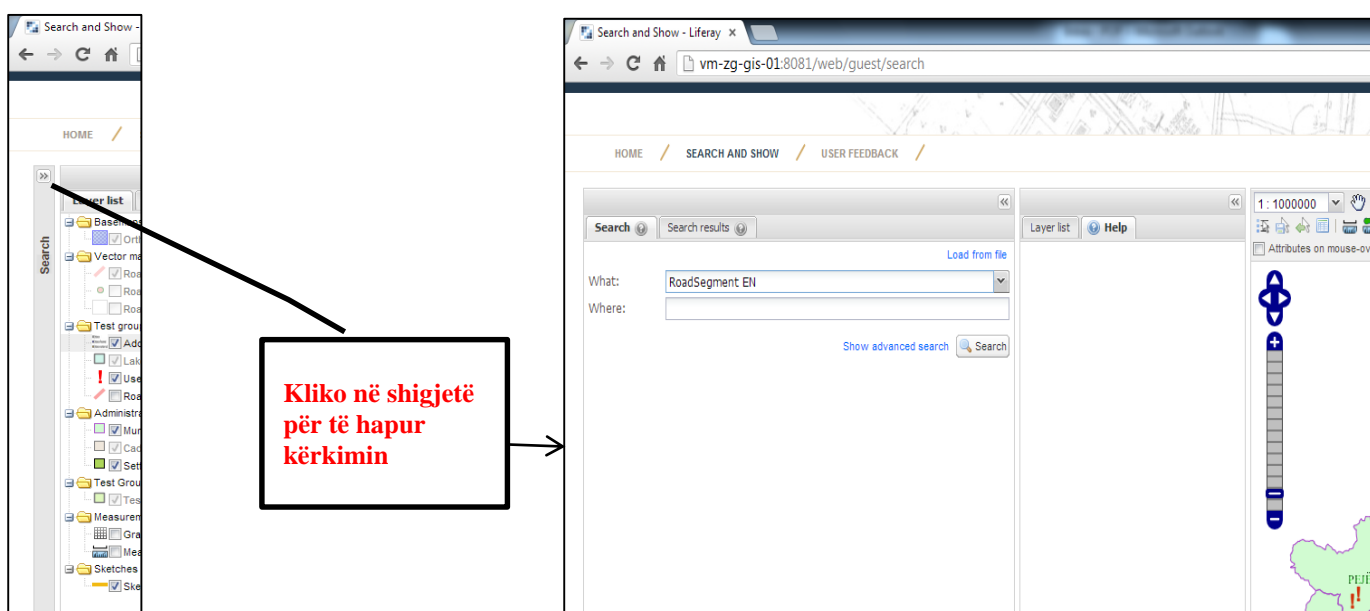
Search and Show -

HOME /

»

Search

Layer list

Basemaps
Orth
Vector ma
Roa
Roa
Roa
Test group
Add
Lak
!
Use
Roa
Administra
Mun
Cad
Setl
Test Grou
Tes
Measurem
Gra
Mea
Sketches
Ske

Kliko në shigjetë për të hapur kërkimin

Search and Show - Liferay ×

vm-zg-gis-01:8081/web/guest/search

HOME / SEARCH AND SHOW / USER FEEDBACK /

«

Search Search results

Load from file

What: RoadSegment EN
Where:

Show advanced search Search

«

Layer list Help

1 : 1000000

Attributes on mouse-ov

PEJË